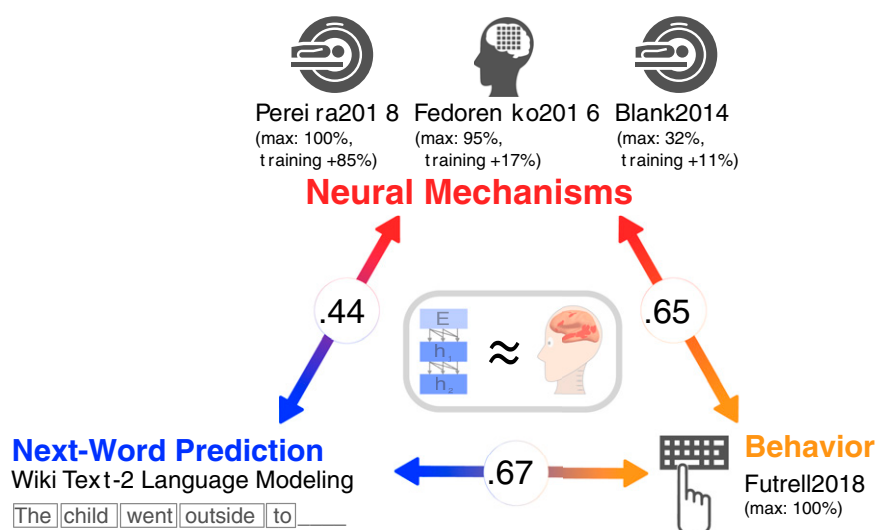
Pereira2018
(max: 100%, training +85%)

Fedorenko2016
(max: 95%, training +17%)

Blank2014
(max: 32%, training +11%)

Neural Mechanisms

.44

E
$h_1$
$h_2$
≈

.65

Next-Word Prediction
WikiText-2 Language Modeling
The child went outside to ____

.67

Behavior
Futrell2018
(max: 100%)